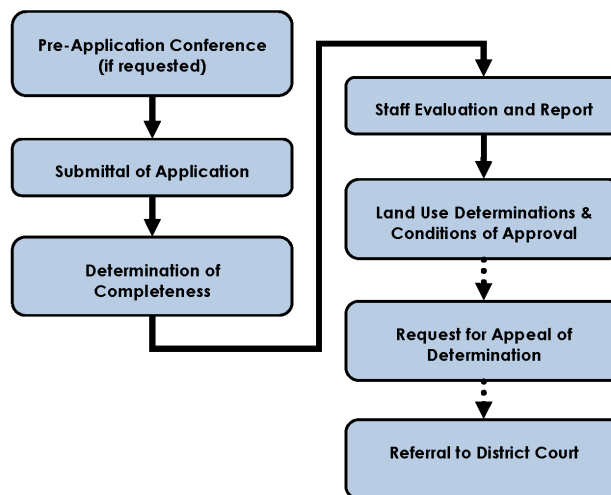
Pre-Application Conference (if requested)

Submittal of Application

Determination of Completeness

Staff Evaluation and Report

Land Use Determinations & Conditions of Approval

Request for Appeal of Determination

Referral to District Court